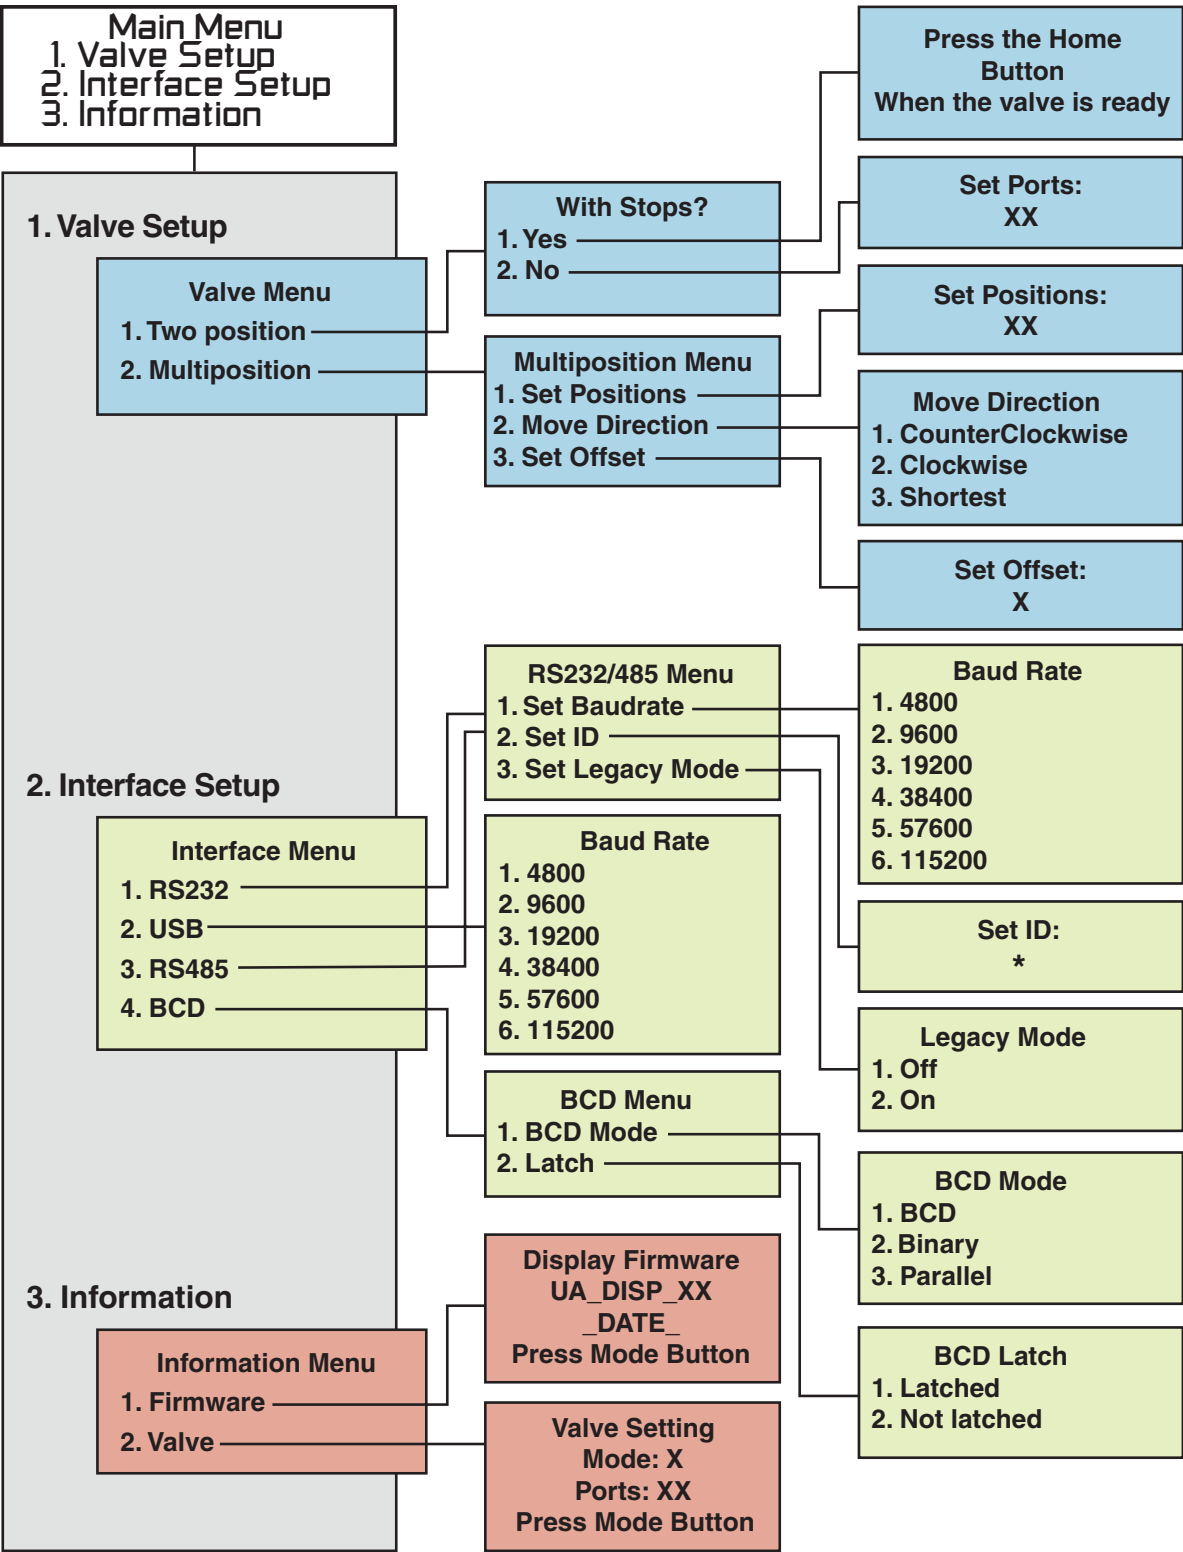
Main Menu
1. Valve Setup
2. Interface Setup
3. Information

1. Valve Setup

Valve Menu
1. Two position
2. Multiposition

With Stops?
1. Yes
2. No

Press the Home Button
When the valve is ready

Set Ports:
XX

Multiposition Menu
1. Set Positions
2. Move Direction
3. Set Offset

Set Positions:
XX

Move Direction
1. CounterClockwise
2. Clockwise
3. Shortest

Set Offset:
X

2. Interface Setup

Interface Menu
1. RS232
2. USB
3. RS485
4. BCD

RS232/485 Menu
1. Set Baudrate
2. Set ID
3. Set Legacy Mode

Baud Rate
1. 4800
2. 9600
3. 19200
4. 38400
5. 57600
6. 115200

Baud Rate
1. 4800
2. 9600
3. 19200
4. 38400
5. 57600
6. 115200

Set ID:
*

Legacy Mode
1. Off
2. On

BCD Menu
1. BCD Mode
2. Latch

BCD Mode
1. BCD
2. Binary
3. Parallel

BCD Latch
1. Latched
2. Not latched

3. Information

Information Menu
1. Firmware
2. Valve

Display Firmware
UA_DISP_XX
_DATE_
Press Mode Button

Valve Setting
Mode: X
Ports: XX
Press Mode Button